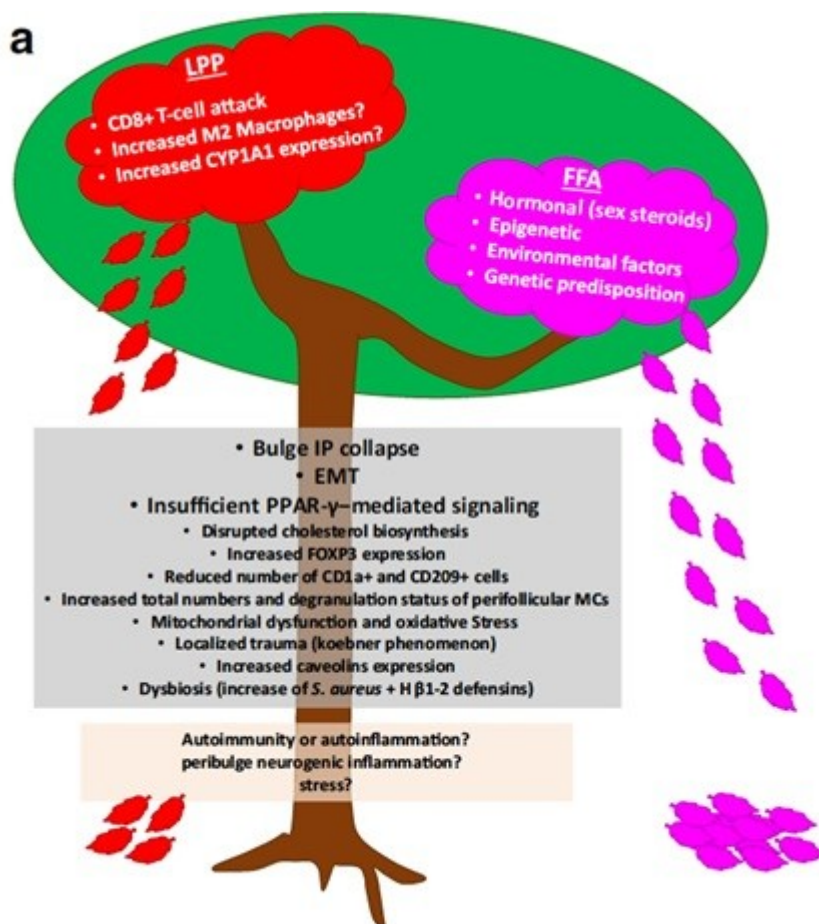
a

LPP
• CD8+ T-cell attack
• Increased M2 Macrophages?
• Increased CYP1A1 expression?

FFA
• Hormonal (sex steroids)
• Epigenetic
• Environmental factors
• Genetic predisposition

• Bulge IP collapse
• EMT
• Insufficient PPAR-γ–mediated signaling
• Disrupted cholesterol biosynthesis
• Increased FOXP3 expression
• Reduced number of CD1a+ and CD209+ cells
• Increased total numbers and degranulation status of perifollicular MCs
• Mitochondrial dysfunction and oxidative Stress
• Localized trauma (koebner phenomenon)
• Increased caveolins expression
• Dysbiosis (increase of *S. aureus* + H β1-2 defensins)

Autoimmunity or autoinflammation?
peribulge neurogenic inflammation?
stress?